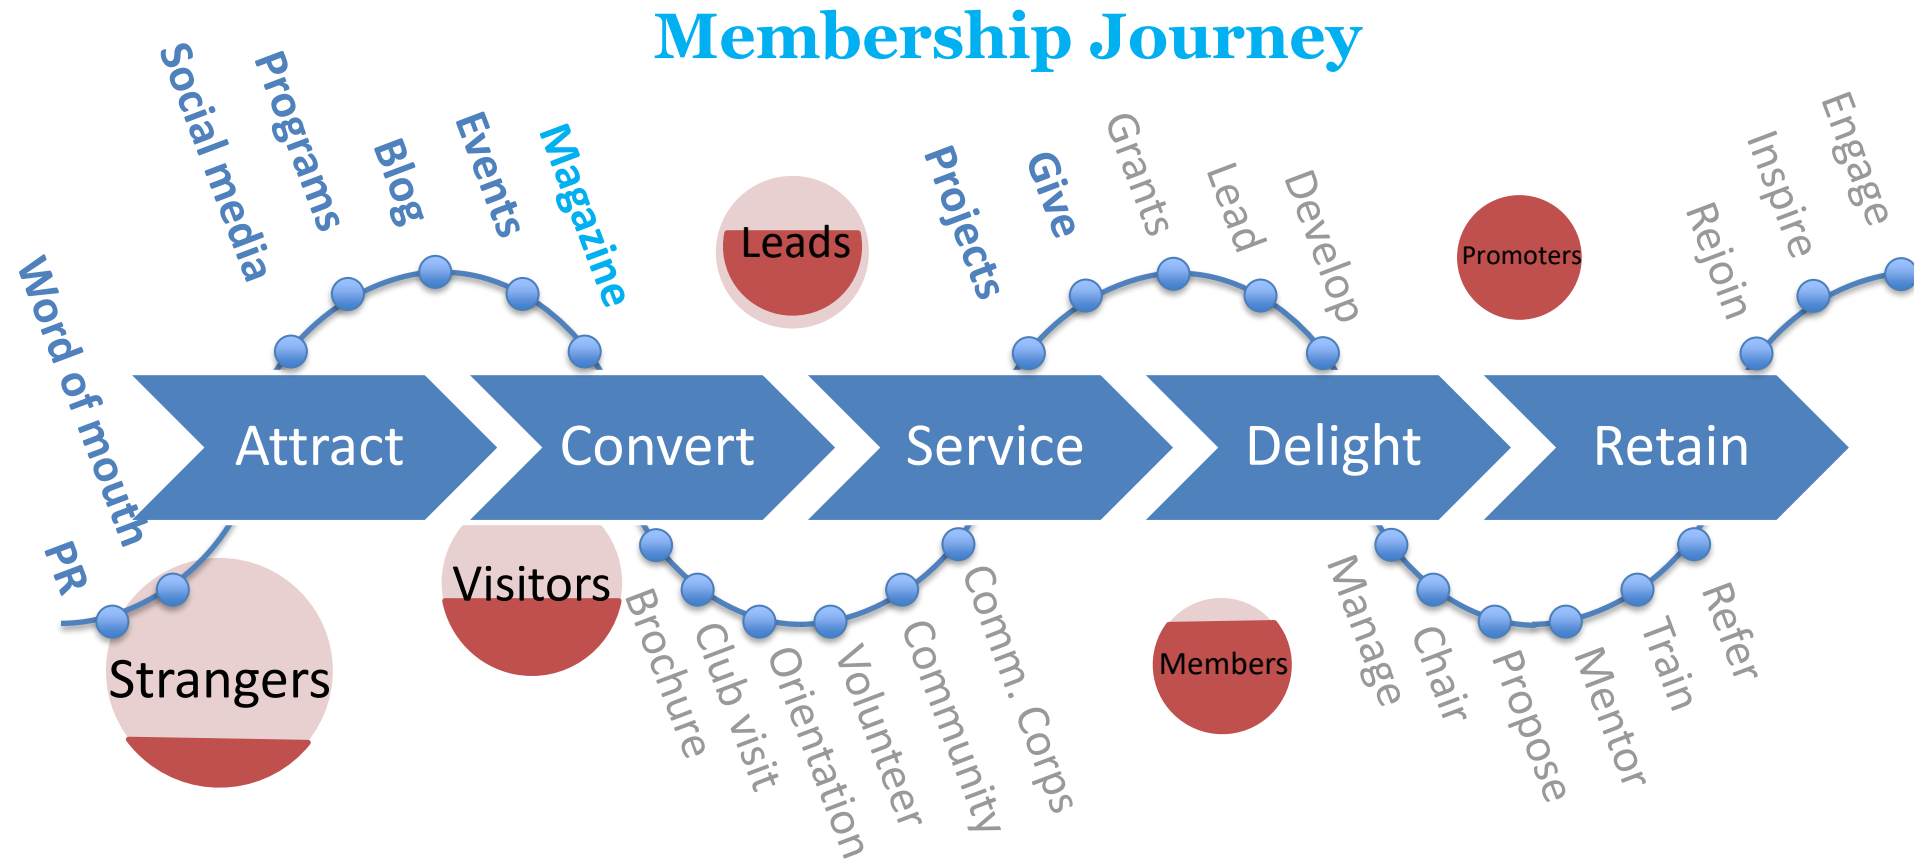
Membership Journey

Word of mouth
Social media
Programs
Blog
Events
Magazine

Leads

Projects
Give
Grants
Lead
Develop

Promoters

Rejoin
Inspire
Engage

Attract
Convert
Service
Delight
Retain

PR
Strangers

Visitors

Brochure
Club visit
Orientation
Volunteer
Community
Comm. Corps

Members

Manage
Chair
Propose
Mentor
Train
Refer